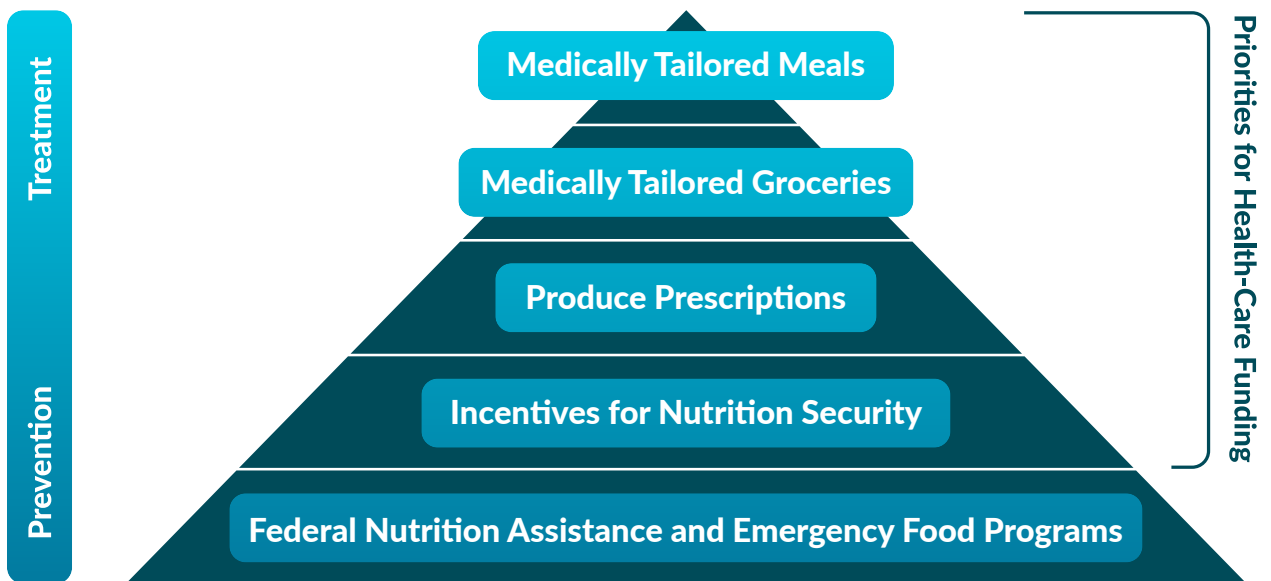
Treatment

Prevention

Medically Tailored Meals

Medically Tailored Groceries

Produce Prescriptions

Incentives for Nutrition Security

Federal Nutrition Assistance and Emergency Food Programs

Priorities for Health-Care Funding